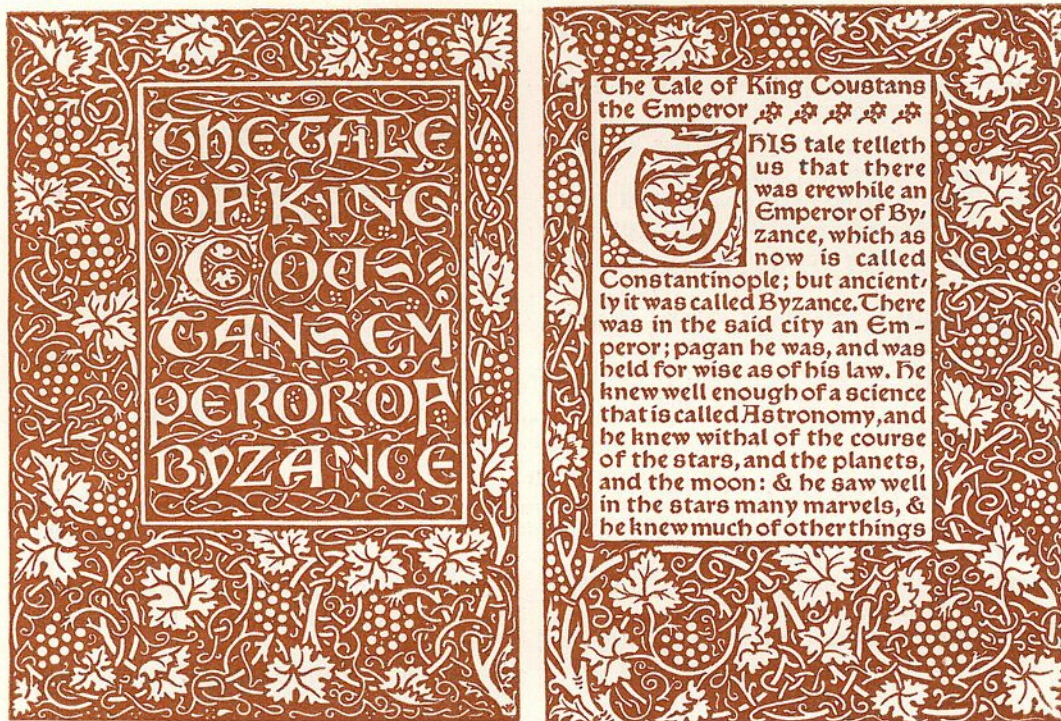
THE TALE OF KING COUS-TANS EMPEROR OF BYZANCE

The Tale of King Coustans the Emperor

THIS tale telleth us that there was erewhile an Emperor of Byzance, which as now is called Constantinople; but anciently it was called Byzance. There was in the said city an Emperor; pagan he was, and was held for wise as of his law. He knew well enough of a science that is called Astronomy, and he knew withal of the course of the stars, and the planets, and the moon: & he saw well in the stars many marvels, & he knew much of other things